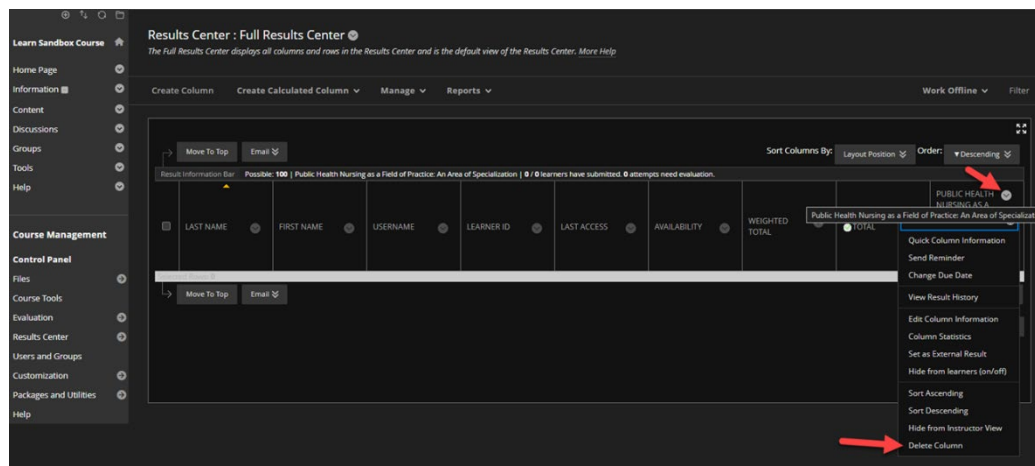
Learn Sandbox Course

Home Page
Information
Content
Discussions
Groups
Tools
Help

Course Management

Control Panel
Files
Course Tools
Evaluation
Results Center
Users and Groups
Customization
Packages and Utilities
Help

Results Center : Full Results Center

The Full Results Center displays all columns and rows in the Results Center and is the default view of the Results Center. More Help

Create Column Create Calculated Column Manage Reports Work Offline Filter

Move To Top Email

Sort Columns By: Layout Position Order: ▼Descending

Result Information Bar Possible: 100 | Public Health Nursing as a Field of Practice: An Area of Specialization | 0 / 0 learners have submitted. 0 attempts need evaluation.

| | LAST NAME | FIRST NAME | USERNAME | LEARNER ID | LAST ACCESS | AVAILABILITY | WEIGHTED TOTAL | TOTAL | PUBLIC HEALTH NURSING AS A |
|---|---|---|---|---|---|---|---|---|---|

Public Health Nursing as a Field of Practice: An Area of Specializat

Selected Rows 0

Move To Top Email

Quick Column Information
Send Reminder
Change Due Date
View Result History
Edit Column Information
Column Statistics
Set as External Result
Hide from learners (on/off)
Sort Ascending
Sort Descending
Hide from Instructor View
Delete Column